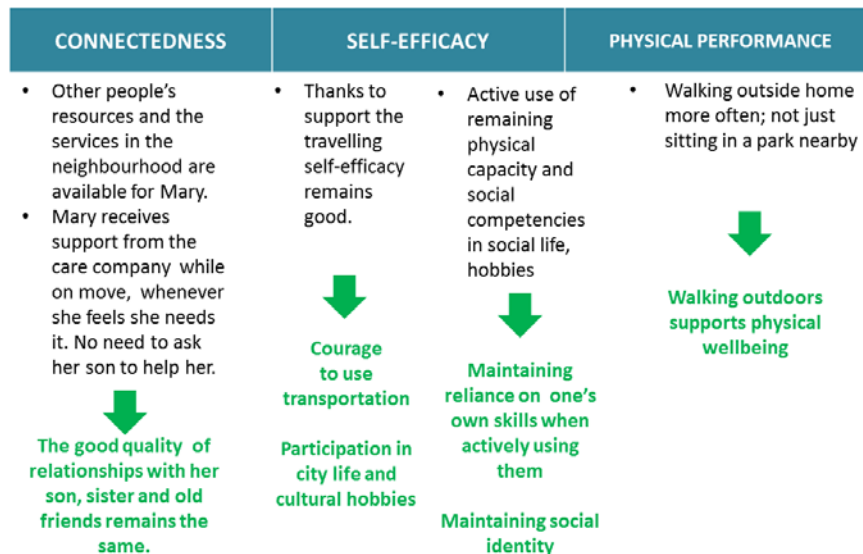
CONNECTEDNESS

- Other people's resources and the services in the neighbourhood are available for Mary.
- Mary receives support from the care company while on move, whenever she feels she needs it. No need to ask her son to help her.

The good quality of relationships with her son, sister and old friends remains the same.

SELF-EFFICACY

- Thanks to support the travelling self-efficacy remains good.

Courage to use transportation

Participation in city life and cultural hobbies

- Active use of remaining physical capacity and social competencies in social life, hobbies

Maintaining reliance on one's own skills when actively using them

Maintaining social identity

PHYSICAL PERFORMANCE

- Walking outside home more often; not just sitting in a park nearby

Walking outdoors supports physical wellbeing